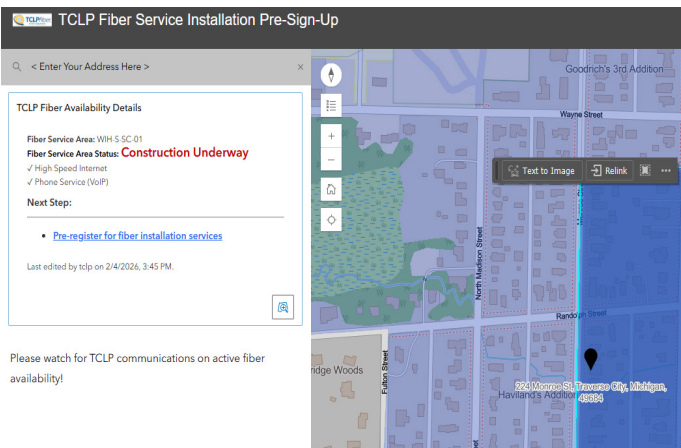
TCLPfiber TCLP Fiber Service Installation Pre-Sign-Up

< Enter Your Address Here >

TCLP Fiber Availability Details

Fiber Service Area: WIH-S-SC-01
Fiber Service Area Status: Construction Underway
✓ High Speed Internet
✓ Phone Service (VoIP)

Next Step:

Pre-register for fiber installation services

Last edited by tclp on 2/4/2026, 3:45 PM.

Please watch for TCLP communications on active fiber availability!

Goodrich's 3rd Addition
Wayne Street
Text to Image
Relink
North Madison Street
Randolph Street
ridge Woods
Fulton Street
224 Monroe St, Traverse City, Michigan, 49684
Haviland's Addition